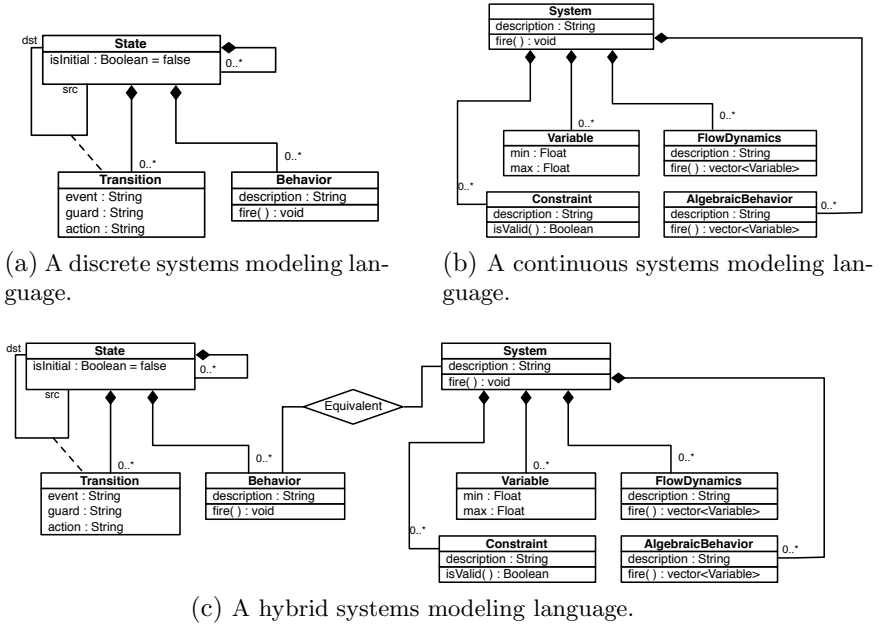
dst
State
isInitial : Boolean = false
0..*
src
0..*
0..*
Transition
event : String
guard : String
action : String
Behavior
description : String
fire( ) : void

(a) A discrete systems modeling language.

System
description : String
fire( ) : void
0..*
0..*
Variable
min : Float
max : Float
FlowDynamics
description : String
fire( ) : vector<Variable>
0..*
Constraint
description : String
isValid( ) : Boolean
AlgebraicBehavior
description : String
fire( ) : vector<Variable>
0..*

(b) A continuous systems modeling language.

dst
State
isInitial : Boolean = false
0..*
src
Equivalent
0..*
0..*
Transition
event : String
guard : String
action : String
Behavior
description : String
fire( ) : void
System
description : String
fire( ) : void
0..*
0..*
Variable
min : Float
max : Float
FlowDynamics
description : String
fire( ) : vector<Variable>
0..*
Constraint
description : String
isValid( ) : Boolean
AlgebraicBehavior
description : String
fire( ) : vector<Variable>
0..*

(c) A hybrid systems modeling language.